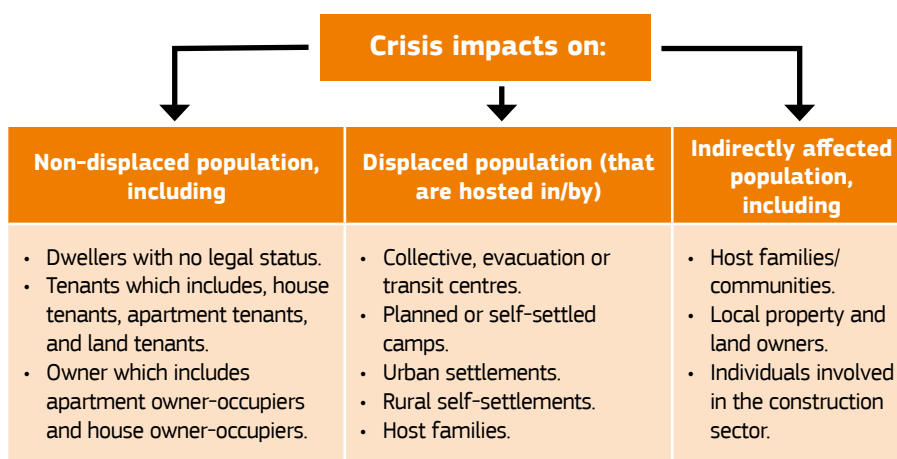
Crisis impacts on:

| Non-displaced population, including | Displaced population (that are hosted in/by) | Indirectly affected population, including |
|---|---|---|
| • Dwellers with no legal status. • Tenants which includes, house tenants, apartment tenants, and land tenants. • Owner which includes apartment owner-occupiers and house owner-occupiers. | • Collective, evacuation or transit centres. • Planned or self-settled camps. • Urban settlements. • Rural self-settlements. • Host families. | • Host families/ communities. • Local property and land owners. • Individuals involved in the construction sector. |